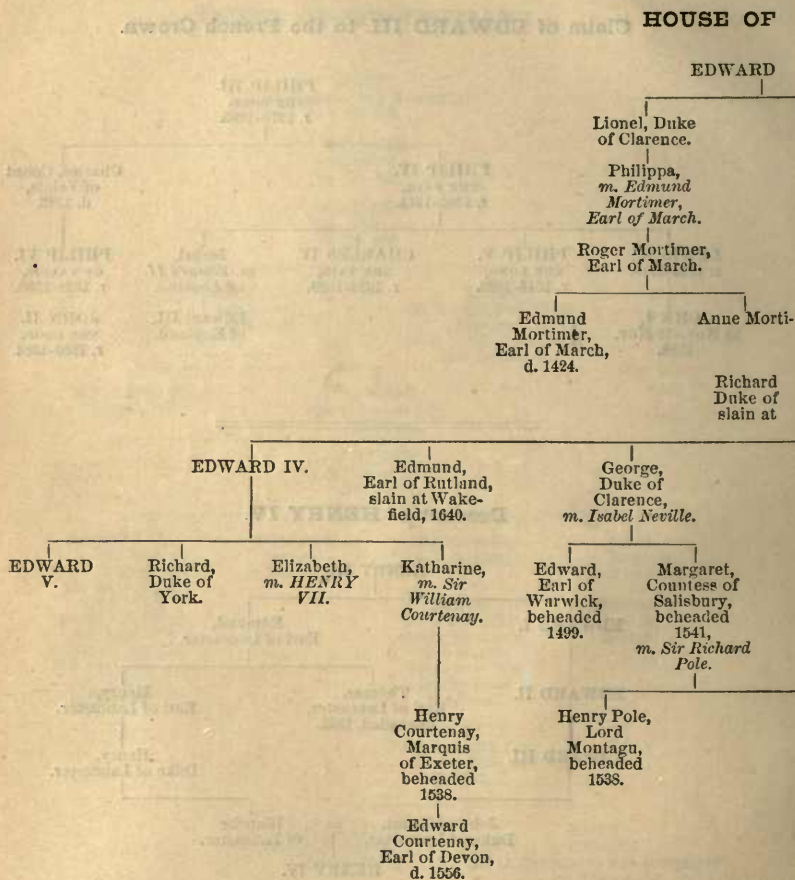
Claim of EDWARD III. to the French Crown.

HOUSE OF

EDWARD

Lionel, Duke of Clarence.

Philippa, *m. Edmund Mortimer, Earl of March.*

Roger Mortimer, Earl of March.

Edmund Mortimer, Earl of March, d. 1424.

Anne Morti-

Richard Duke of slain at

EDWARD IV.

Edmund, Earl of Rutland, slain at Wakefield, 1640.

George, Duke of Clarence, *m. Isabel Neville.*

EDWARD V.

Richard, Duke of York.

Elizabeth, *m. HENRY VII.*

Katharine, *m. Sir William Courtenay.*

Edward, Earl of Warwick, beheaded 1499.

Margaret, Countess of Salisbury, beheaded 1541, *m. Sir Richard Pole.*

Henry Courtenay, Marquis of Exeter, beheaded 1538.

Henry Pole, Lord Montagu, beheaded 1538.

Edward Courtenay, Earl of Devon, d. 1556.